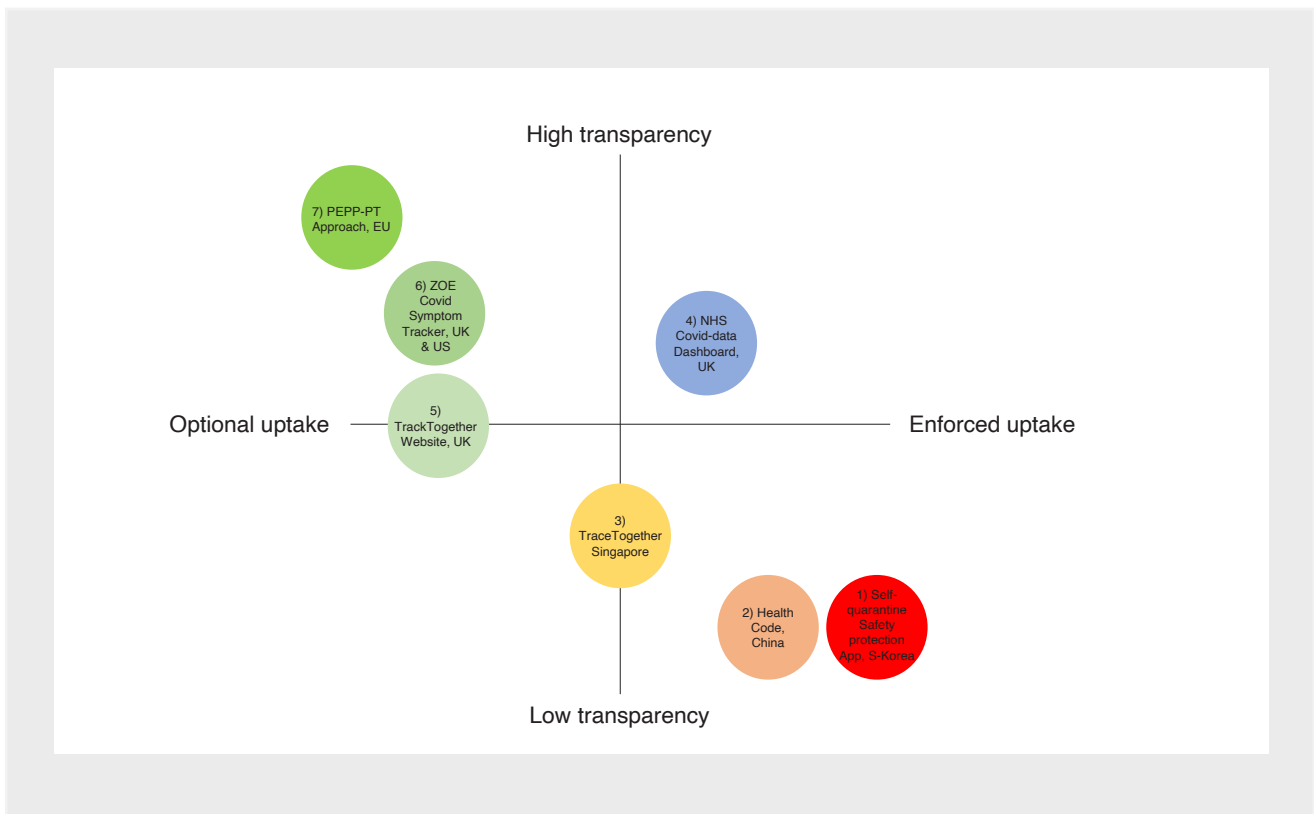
High transparency

7) PEPP-PT Approach, EU

6) ZOE Covid Symptom Tracker, UK & US

4) NHS Covid-data Dashboard, UK

Optional uptake

5) TrackTogether Website, UK

Enforced uptake

3) TraceTogether Singapore

2) Health Code, China

1) Self-quarantine Safety protection App, S-Korea

Low transparency